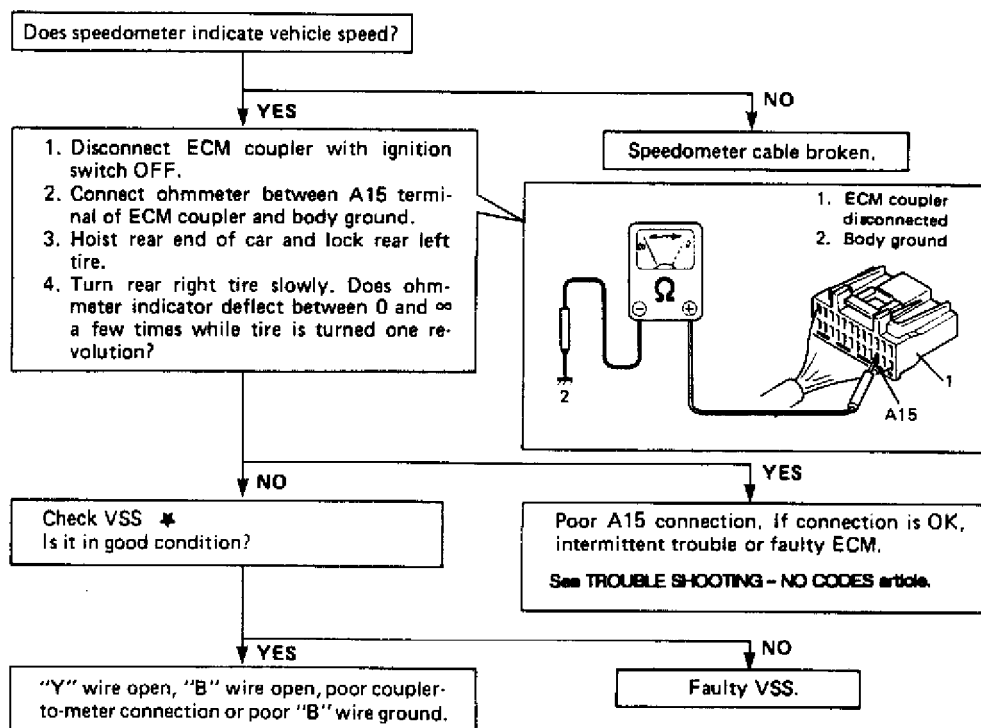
Does speedometer indicate vehicle speed?

YES

NO

1. Disconnect ECM coupler with ignition switch OFF.
2. Connect ohmmeter between A15 terminal of ECM coupler and body ground.
3. Hoist rear end of car and lock rear left tire.
4. Turn rear right tire slowly. Does ohmmeter indicator deflect between 0 and ∞ a few times while tire is turned one revolution?

Speedometer cable broken.

1. ECM coupler disconnected
2. Body ground

Ω

2

1

A15

NO

YES

Check VSS ✱
Is it in good condition?

Poor A15 connection. If connection is OK, intermittent trouble or faulty ECM.

See TROUBLE SHOOTING – NO CODES article.

YES

NO

"Y" wire open, "B" wire open, poor coupler-to-meter connection or poor "B" wire ground.

Faulty VSS.